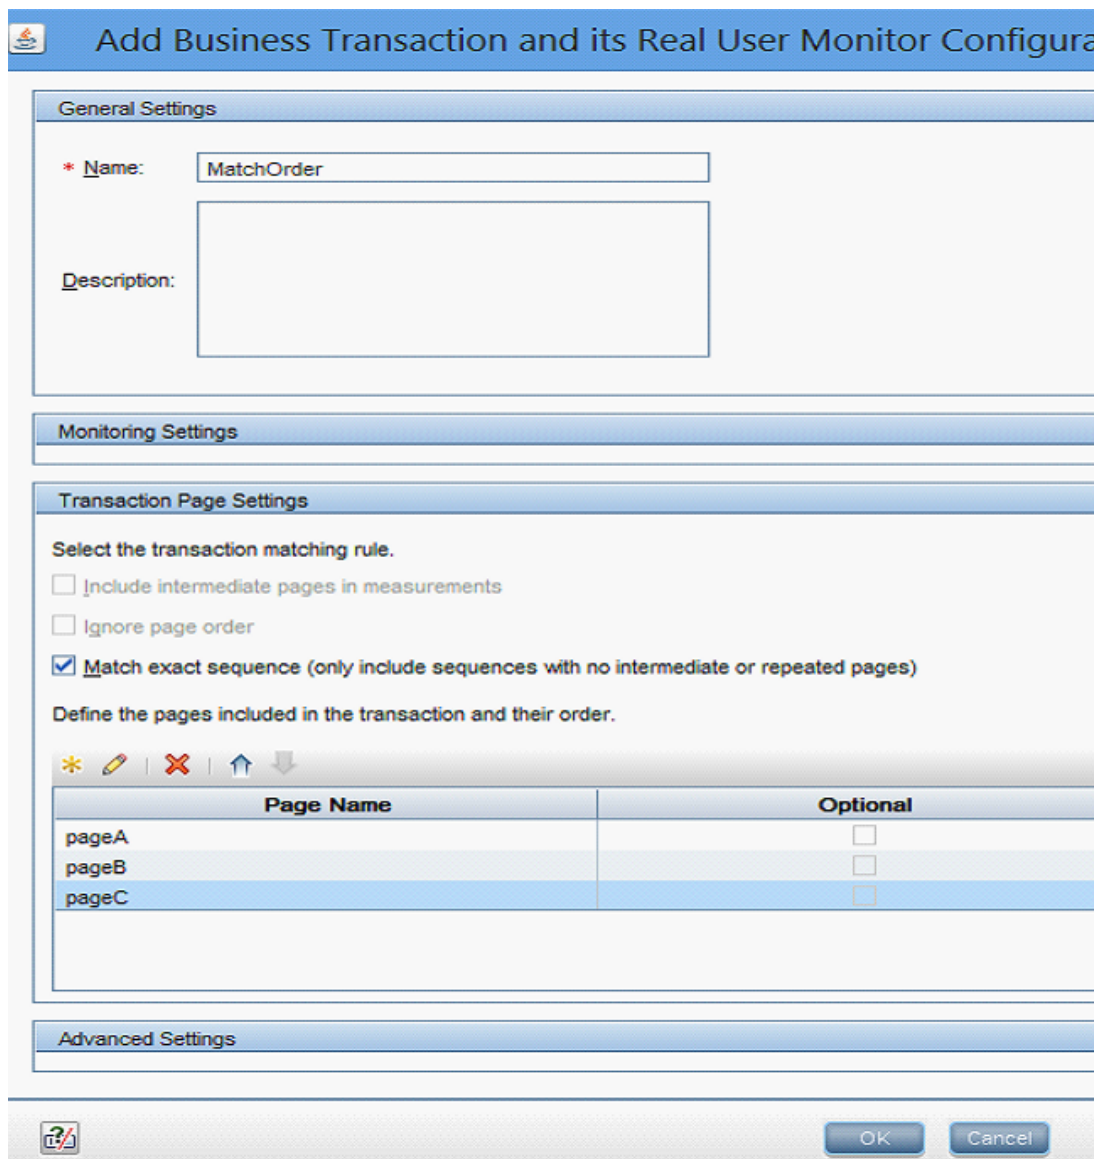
Add Business Transaction and its Real User Monitor Configura

General Settings

* Name: MatchOrder

Description:

Monitoring Settings

Transaction Page Settings

Select the transaction matching rule.

Include intermediate pages in measurements

Ignore page order

Match exact sequence (only include sequences with no intermediate or repeated pages)

Define the pages included in the transaction and their order.

| Page Name | Optional |
|---|---|
| pageA | |
| pageB | |
| pageC | |

Advanced Settings

OK Cancel